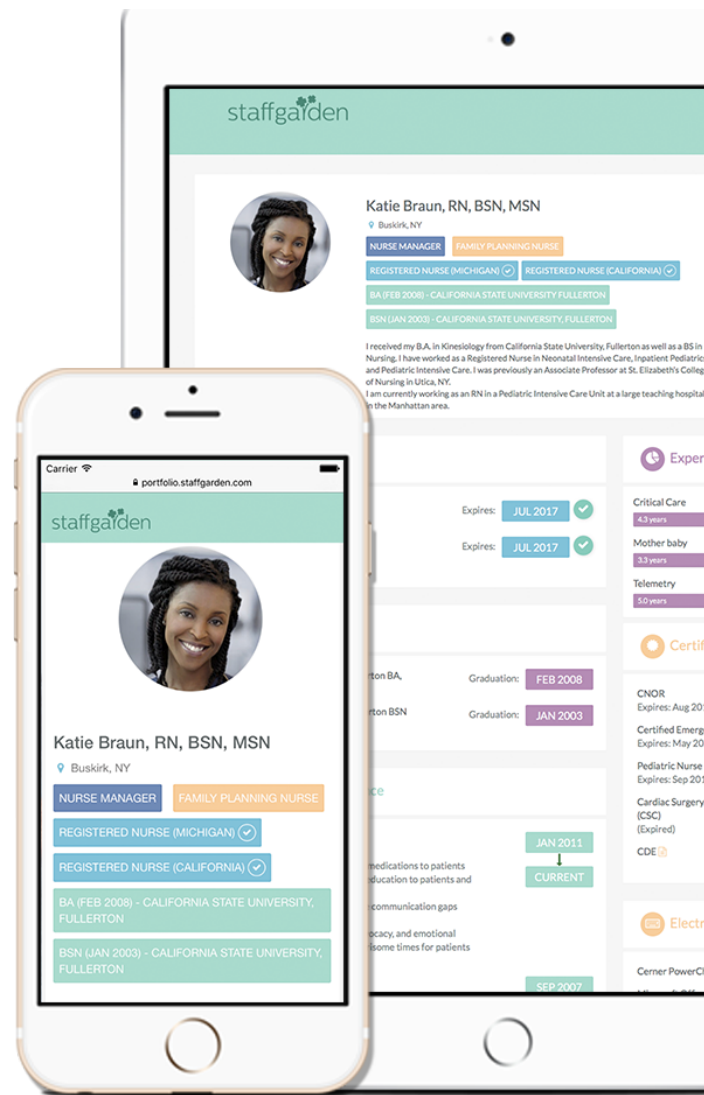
staffgarden

Katie Braun, RN, BSN, MSN

Buskirk, NY

NURSE MANAGER
FAMILY PLANNING NURSE
REGISTERED NURSE (MICHIGAN)
REGISTERED NURSE (CALIFORNIA)
BA (FEB 2008) - CALIFORNIA STATE UNIVERSITY FULLERTON
BSN (JAN 2003) - CALIFORNIA STATE UNIVERSITY, FULLERTON

I received my B.A. in Kinesiology from California State University, Fullerton as well as a BS in Nursing. I have worked as a Registered Nurse in Neonatal Intensive Care, Inpatient Pediatric and Pediatric Intensive Care. I was previously an Associate Professor at St. Elizabeth's Colleg of Nursing in Utica, NY.
I am currently working as an RN in a Pediatric Intensive Care Unit at a large teaching hospital in the Manhattan area.

Expires: JUL 2017
Expires: JUL 2017

rton BA, Graduation: FEB 2008
rton BSN Graduation: JAN 2003

ce

JAN 2011
CURRENT

medications to patients
education to patients and
communication gaps
ocacy, and emotional
some times for patients

SEP 2007

Exper
Critical Care
4.3 years
Mother baby
3.3 years
Telemetry
5.0 years

Certif
CNOR
Expires: Aug 20
Certified Emerg
Expires: May 20
Pediatric Nurse
Expires: Sep 20
Cardiac Surgery
(CSC)
(Expired)
CDE

Electr
Cerner PowerC

Carrier
portfolio.staffgarden.com

staffgarden

Katie Braun, RN, BSN, MSN

Buskirk, NY

NURSE MANAGER
FAMILY PLANNING NURSE
REGISTERED NURSE (MICHIGAN)
REGISTERED NURSE (CALIFORNIA)
BA (FEB 2008) - CALIFORNIA STATE UNIVERSITY, FULLERTON
BSN (JAN 2003) - CALIFORNIA STATE UNIVERSITY, FULLERTON